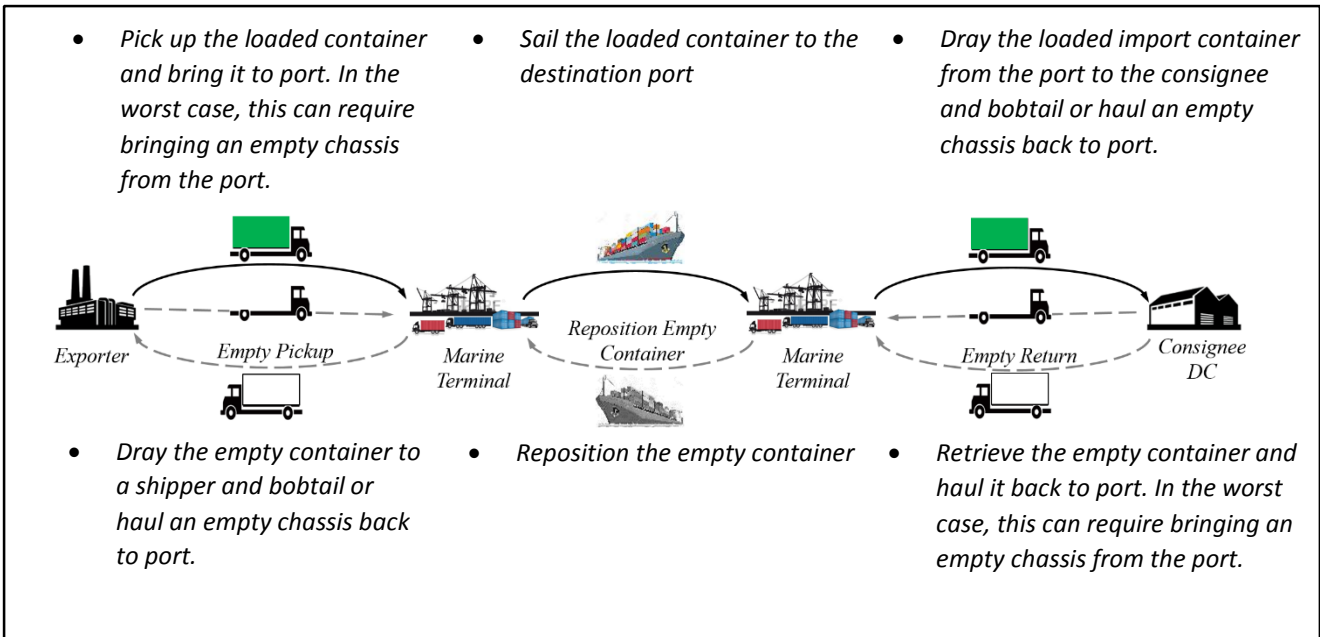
- Pick up the loaded container and bring it to port. In the worst case, this can require bringing an empty chassis from the port.
- Sail the loaded container to the destination port
- Dray the loaded import container from the port to the consignee and bobtail or haul an empty chassis back to port.

Exporter

Empty Pickup

Marine Terminal

Reposition Empty Container

Marine Terminal

Empty Return

Consignee DC

- Dray the empty container to a shipper and bobtail or haul an empty chassis back to port.
- Reposition the empty container
- Retrieve the empty container and haul it back to port. In the worst case, this can require bringing an empty chassis from the port.